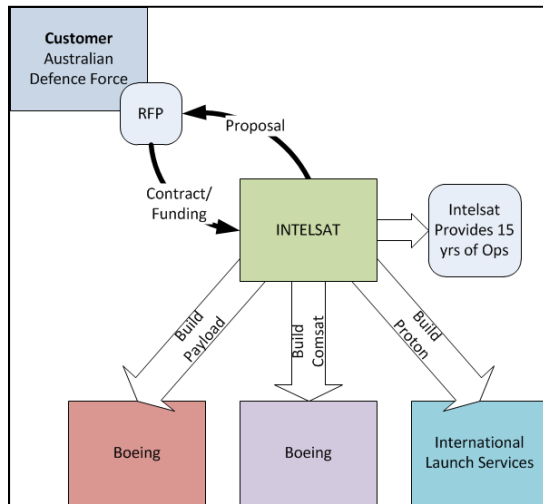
Customer
Australian Defence Force

RFP

Proposal

Contract/ Funding

INTELSAT

Intelsat Provides 15 yrs of Ops

Build Payload

Build Comsat

Build Proton

Boeing

Boeing

International Launch Services